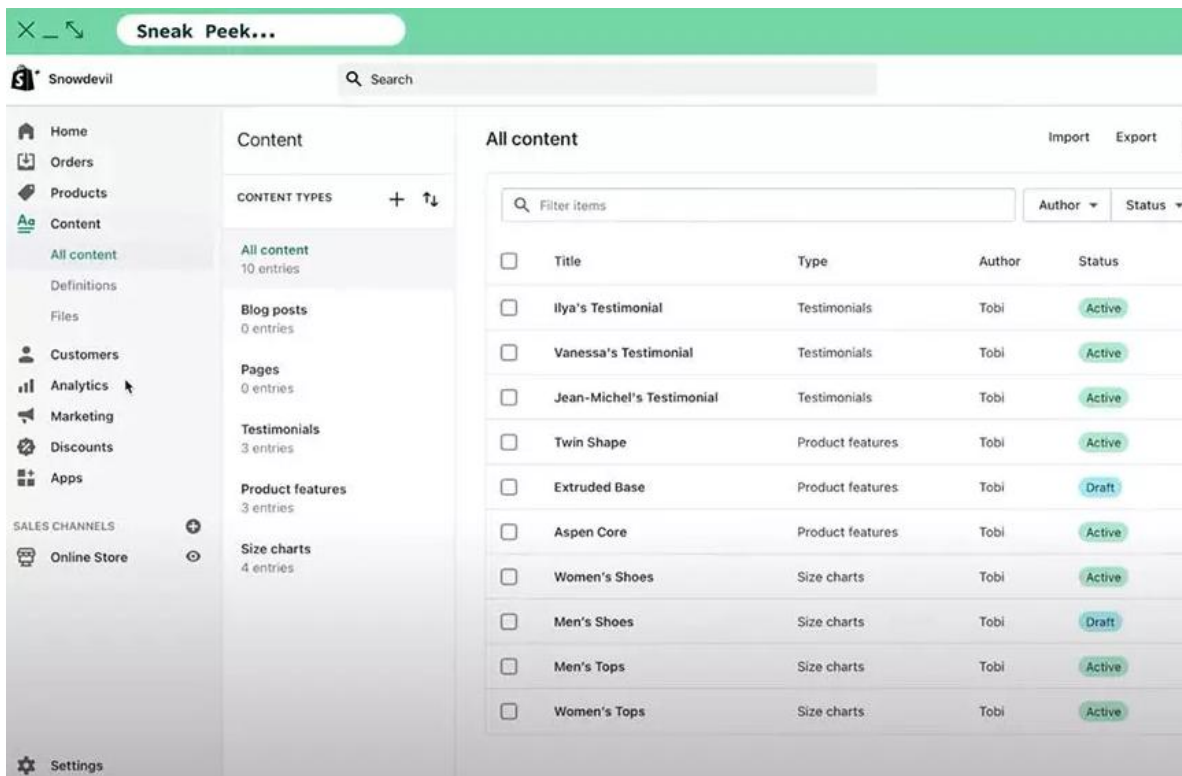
Sneak Peek...

Snowdevil

Search

Home
Orders
Products
Content
All content
Definitions
Files
Customers
Analytics
Marketing
Discounts
Apps

SALES CHANNELS
Online Store

Settings

Content

CONTENT TYPES

All content
10 entries

Blog posts
0 entries

Pages
0 entries

Testimonials
3 entries

Product features
3 entries

Size charts
4 entries

All content

Import Export

Filter items

Author Status

| Title | Type | Author | Status |
|---|---|---|---|
| Ilya's Testimonial | Testimonials | Tobi | Active |
| Vanessa's Testimonial | Testimonials | Tobi | Active |
| Jean-Michel's Testimonial | Testimonials | Tobi | Active |
| Twin Shape | Product features | Tobi | Active |
| Extruded Base | Product features | Tobi | Draft |
| Aspen Core | Product features | Tobi | Active |
| Women's Shoes | Size charts | Tobi | Active |
| Men's Shoes | Size charts | Tobi | Draft |
| Men's Tops | Size charts | Tobi | Active |
| Women's Tops | Size charts | Tobi | Active |